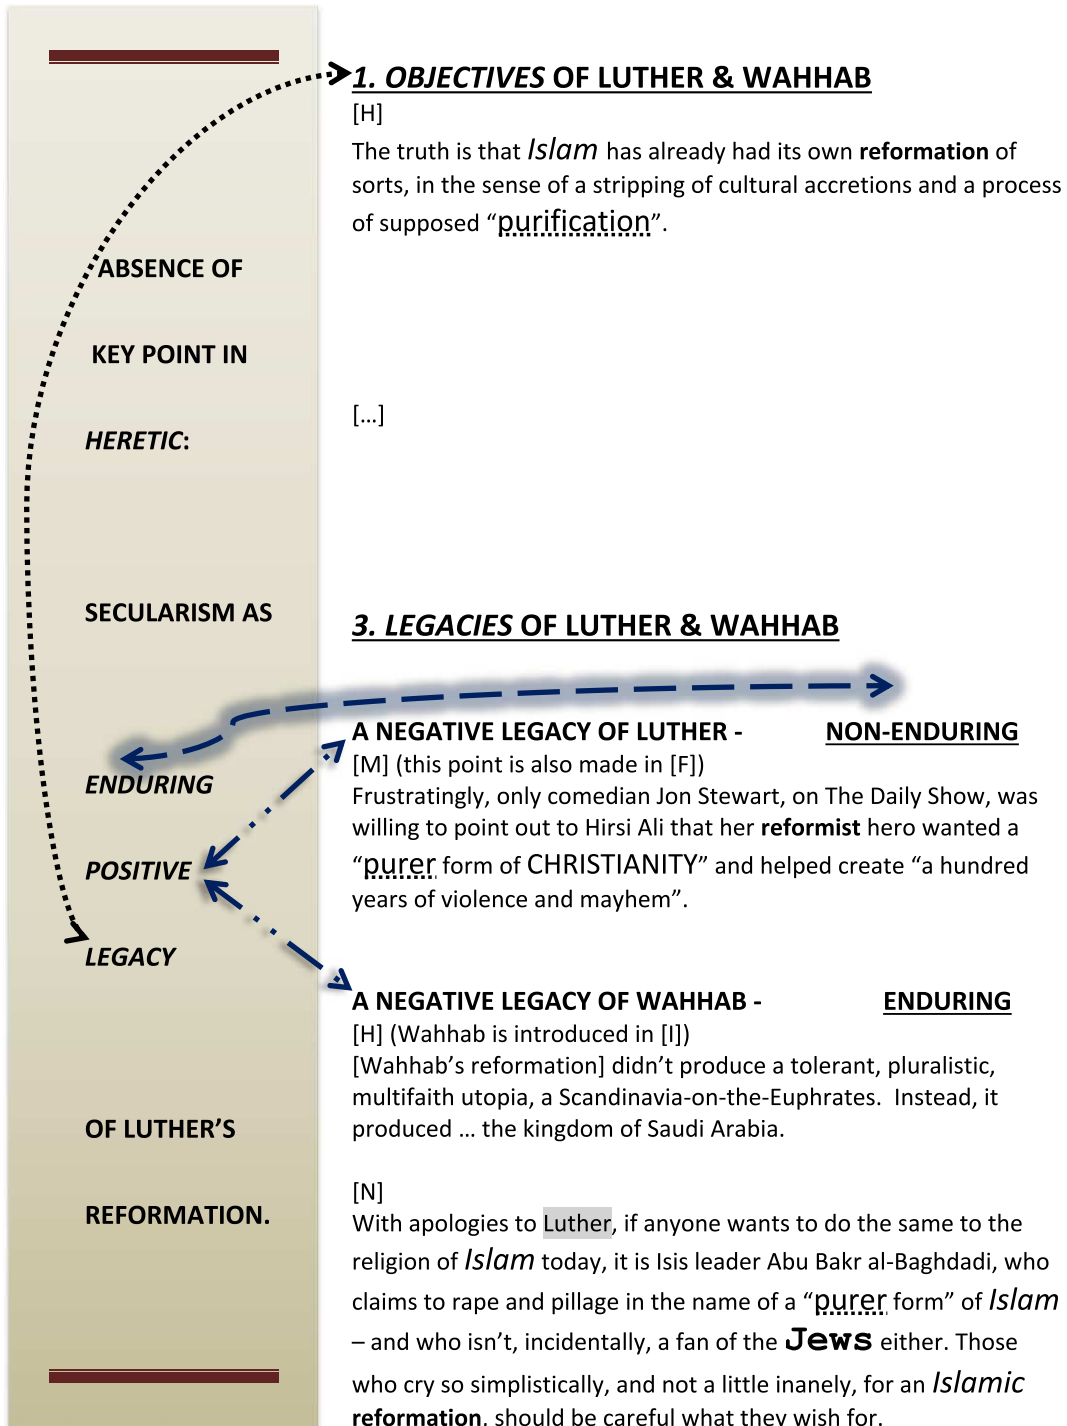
ABSENCE OF

KEY POINT IN

HERETIC:

SECULARISM AS

ENDURING

POSITIVE

LEGACY

OF LUTHER'S

REFORMATION.

1. OBJECTIVES OF LUTHER & WAHHAB

[H]

The truth is that Islam has already had its own reformation of sorts, in the sense of a stripping of cultural accretions and a process of supposed "purification".

[…]

3. LEGACIES OF LUTHER & WAHHAB

A NEGATIVE LEGACY OF LUTHER - NON-ENDURING

[M] (this point is also made in [F])

Frustratingly, only comedian Jon Stewart, on The Daily Show, was willing to point out to Hirsi Ali that her reformist hero wanted a "purer form of CHRISTIANITY" and helped create "a hundred years of violence and mayhem".

A NEGATIVE LEGACY OF WAHHAB - ENDURING

[H] (Wahhab is introduced in [I])

[Wahhab's reformation] didn't produce a tolerant, pluralistic, multifaith utopia, a Scandinavia-on-the-Euphrates. Instead, it produced … the kingdom of Saudi Arabia.

[N]

With apologies to Luther, if anyone wants to do the same to the religion of Islam today, it is Isis leader Abu Bakr al-Baghdadi, who claims to rape and pillage in the name of a "purer form" of Islam – and who isn't, incidentally, a fan of the Jews either. Those who cry so simplistically, and not a little inanely, for an Islamic reformation, should be careful what they wish for.